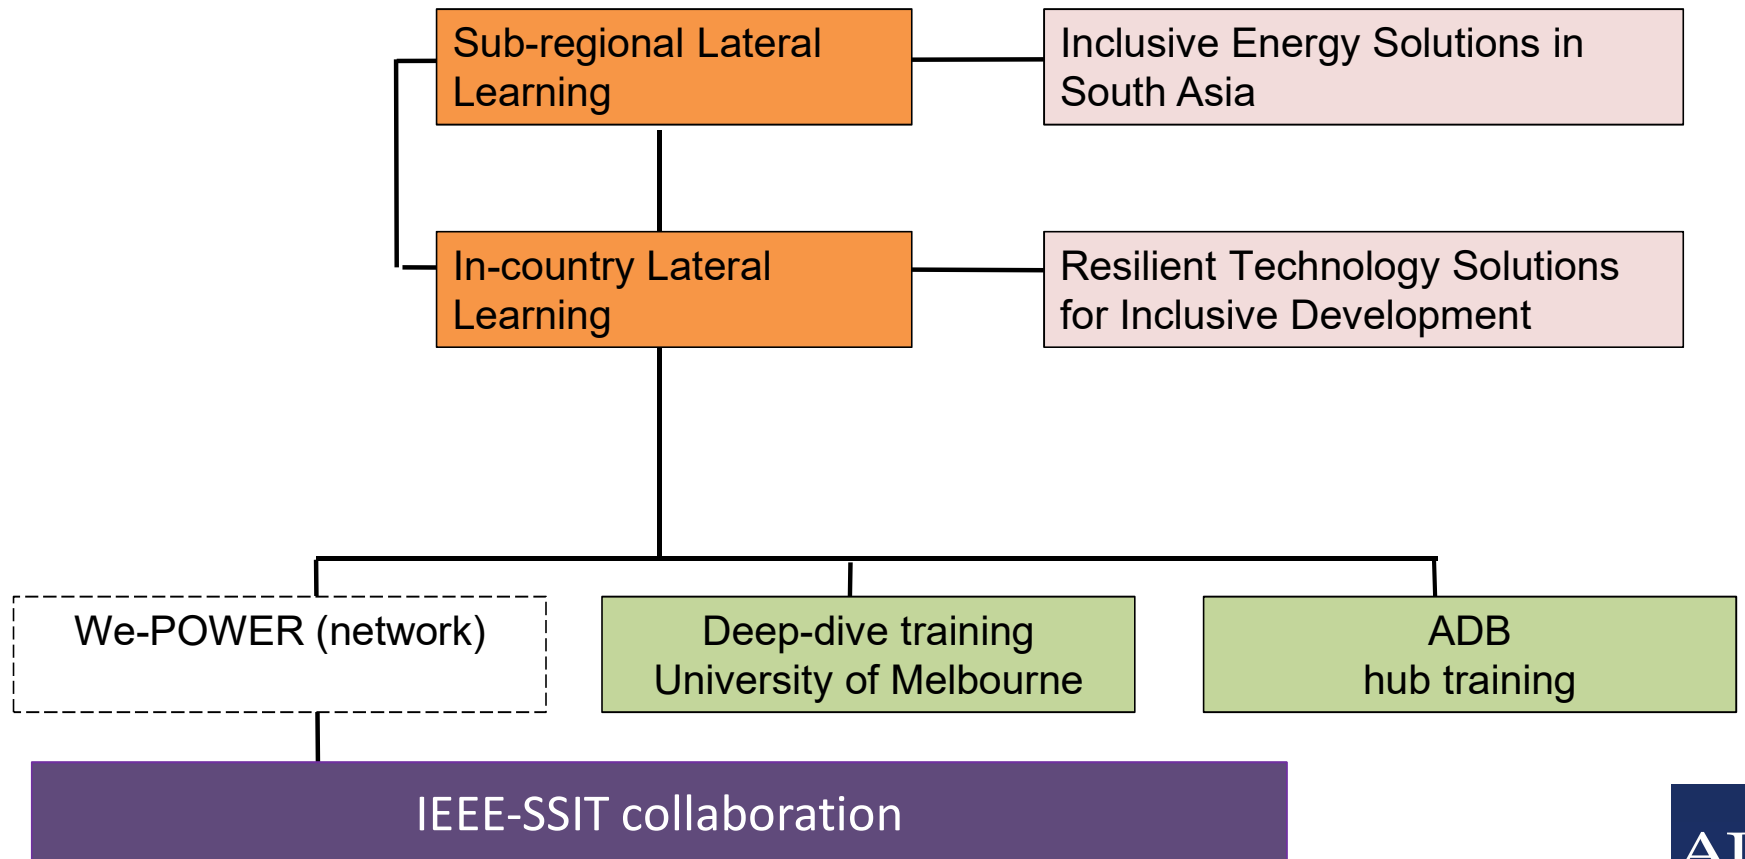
Sub-regional Lateral Learning

Inclusive Energy Solutions in South Asia

In-country Lateral Learning

Resilient Technology Solutions for Inclusive Development

We-POWER (network)

Deep-dive training University of Melbourne

ADB hub training

IEEE-SSIT collaboration

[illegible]